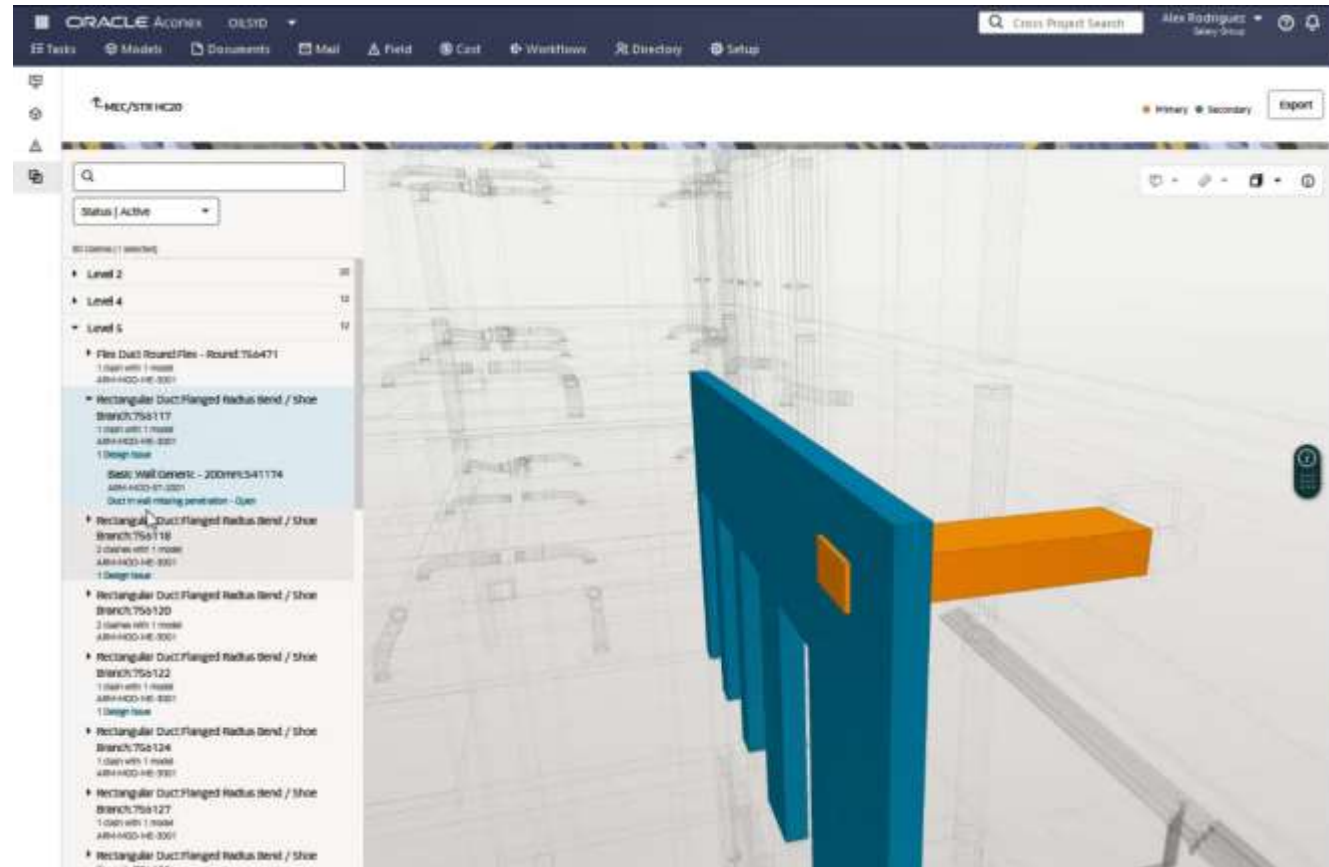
ORACLE Aconex OILSYD

Q Cross Project Search

Alex Rodriguez
Galaxy Group

Tasks Models Documents Mail Field Cost Workflows Directory Setup

MEC/STR HC20

Primary Secondary

Export

Status | Active

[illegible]

Level 2 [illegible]

Level 4 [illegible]

Level 5 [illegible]

Flex Duct Round Flex - Round:756471
1 clash with 1 model
ARH-HOD-ME-0001

Rectangular Duct Flanged Radius Bend / Shoe Branch:756117
1 clash with 1 model
ARH-HOD-ME-0001
1 Design Issue

Basic Wall Generic - 200mm:541174
ARH-HOD-ST-0001
Duct in wall missing penetration - Open

Rectangular Duct Flanged Radius Bend / Shoe Branch:756118
2 clashes with 1 model
ARH-HOD-ME-0001
1 Design Issue

Rectangular Duct Flanged Radius Bend / Shoe Branch:756120
2 clashes with 1 model
ARH-HOD-ME-0001

Rectangular Duct Flanged Radius Bend / Shoe Branch:756122
1 clash with 1 model
ARH-HOD-ME-0001
1 Design Issue

Rectangular Duct Flanged Radius Bend / Shoe Branch:756124
1 clash with 1 model
ARH-HOD-ME-0001

Rectangular Duct Flanged Radius Bend / Shoe Branch:756127
1 clash with 1 model
ARH-HOD-ME-0001

Rectangular Duct Flanged Radius Bend / Shoe
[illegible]